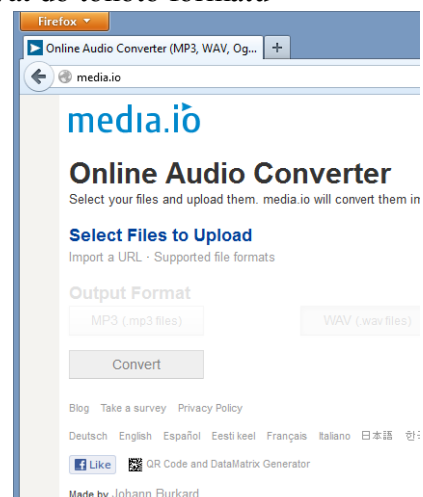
al de tonoto formatu

Firefox

Online Audio Converter (MP3, WAV, Og...

+

media.io

media.io

Online Audio Converter

Select your files and upload them. media.io will convert them in

Select Files to Upload

Import a URL · Supported file formats

Output Format

MP3 (.mp3 files)

WAV (.wav files)

Convert

Blog Take a survey Privacy Policy

Deutsch English Español Eesti keel Français Italiano 日本語 한

Like QR Code and DataMatrix Generator

Made by Johann Burkard